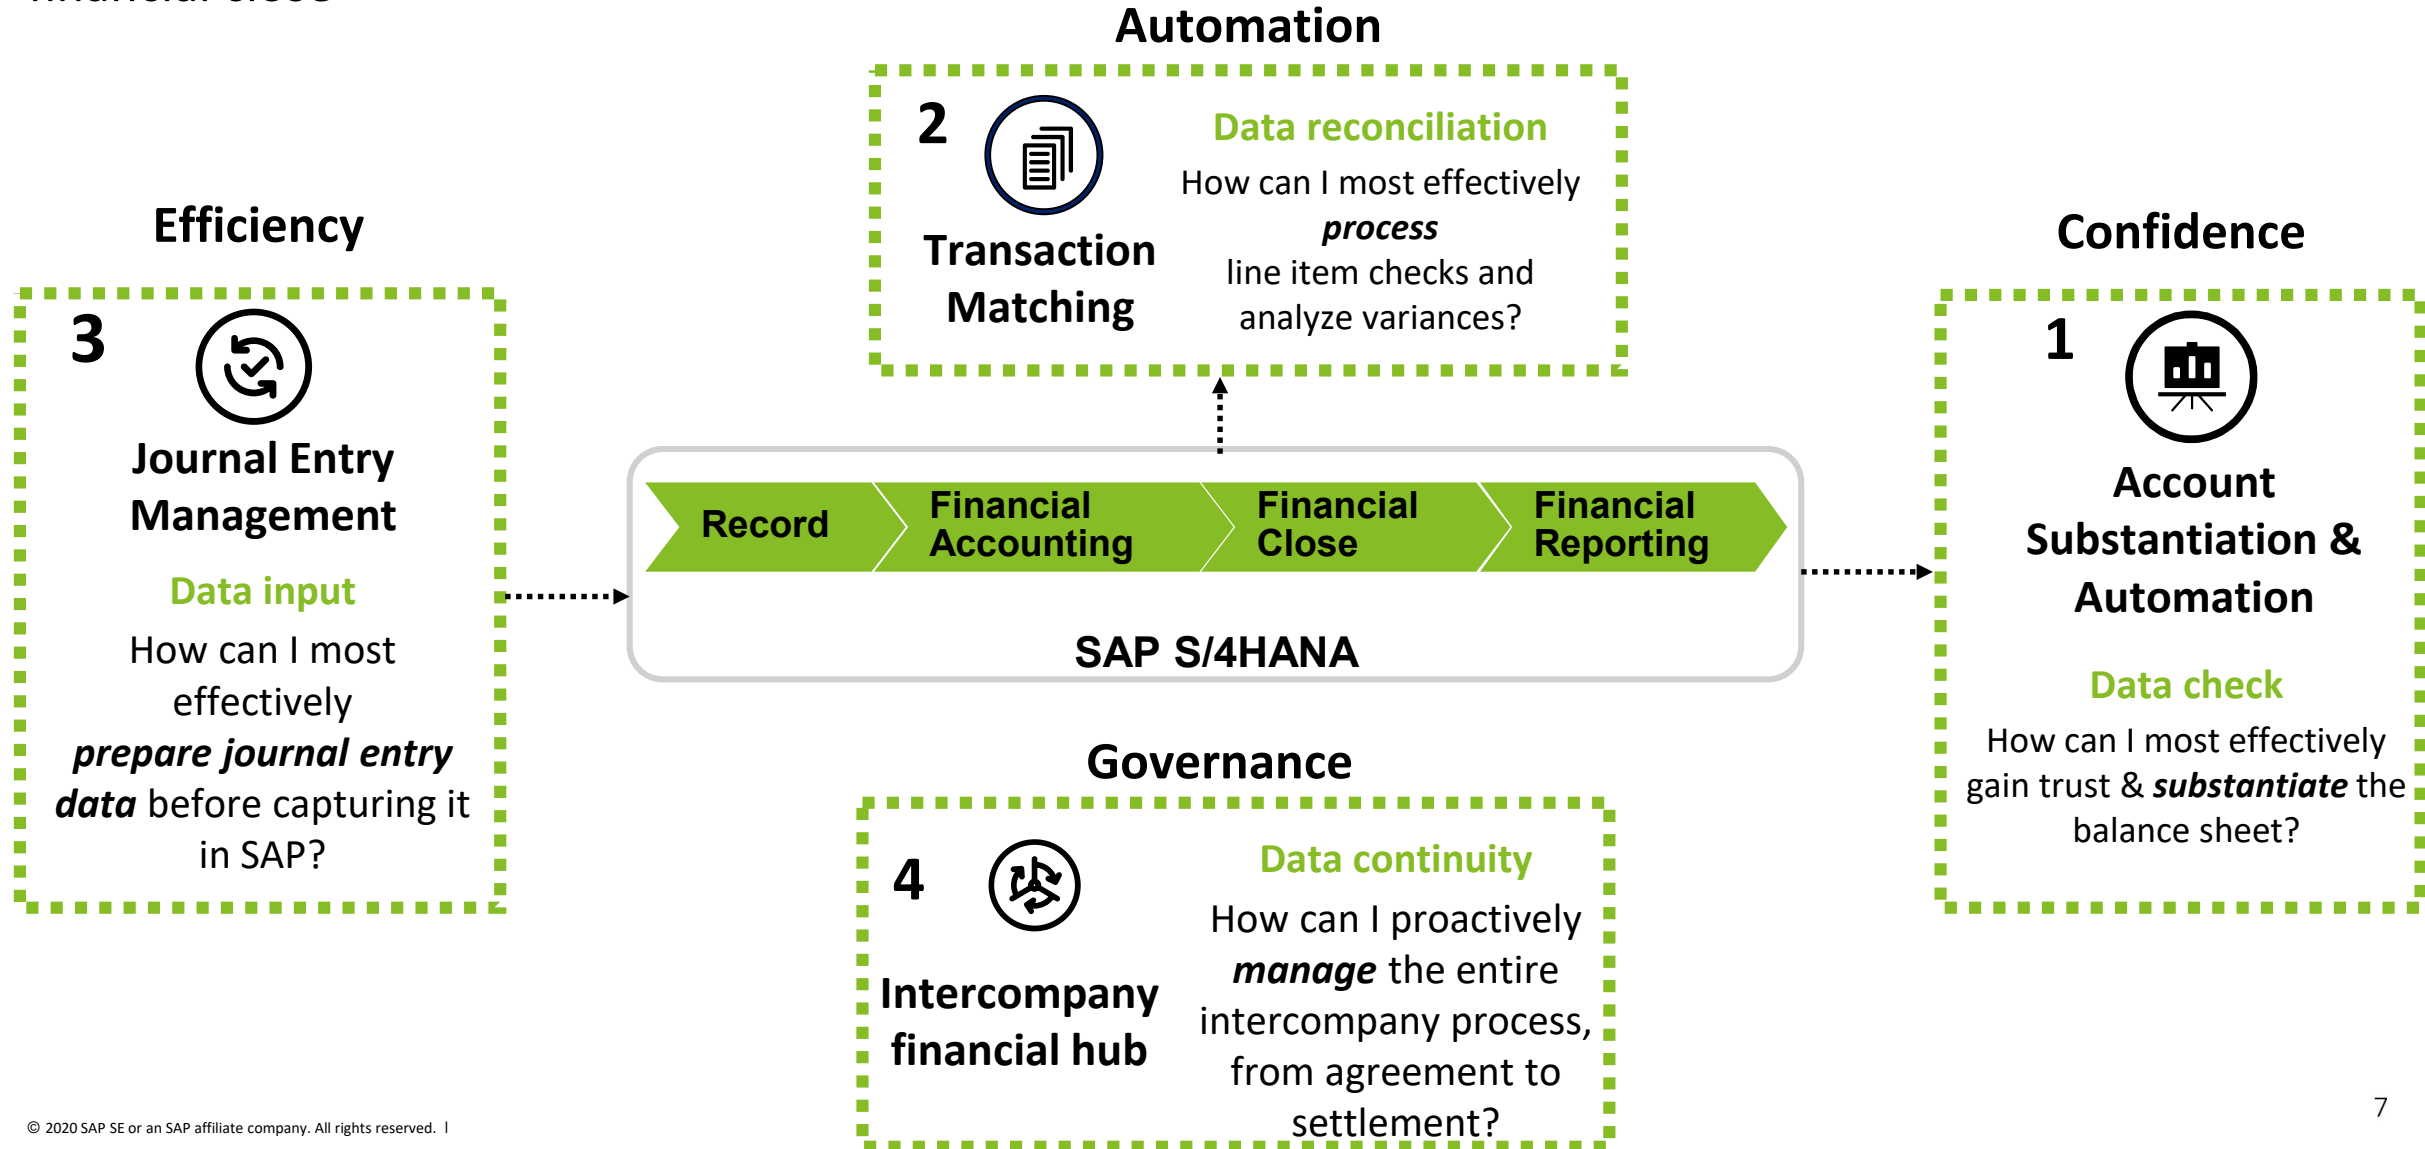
financial close

Automation

2

Transaction Matching

Data reconciliation

How can I most effectively ***process*** line item checks and analyze variances?

Efficiency

3

Journal Entry Management

Data input

How can I most effectively ***prepare journal entry data*** before capturing it in SAP?

Record

Financial Accounting

Financial Close

Financial Reporting

SAP S/4HANA

Confidence

1

Account Substantiation & Automation

Data check

How can I most effectively gain trust & ***substantiate*** the balance sheet?

Governance

4

Intercompany financial hub

Data continuity

How can I proactively ***manage*** the entire intercompany process, from agreement to settlement?

© 2020 SAP SE or an SAP affiliate company. All rights reserved. ǀ

7